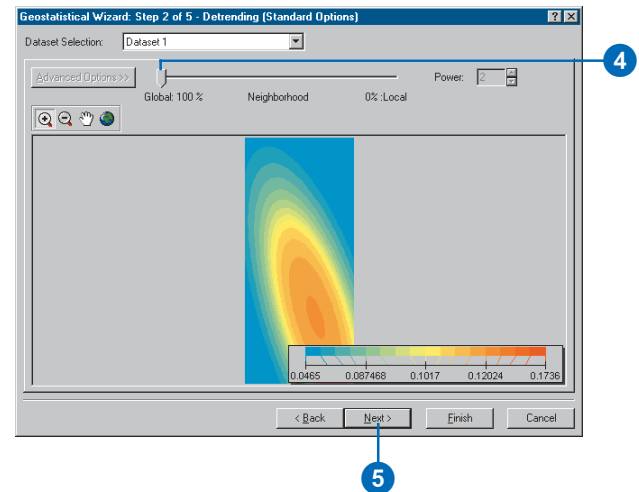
Geostatistical Wizard: Step 2 of 5 - Detrending (Standard Options)

Dataset Selection: Dataset 1

Advanced Options >>

Power: 2

Global: 100 %

Neighborhood

0% :Local

4

0.0465

0.087468

0.1017

0.12024

0.1736

< Back

Next >

Finish

Cancel

5